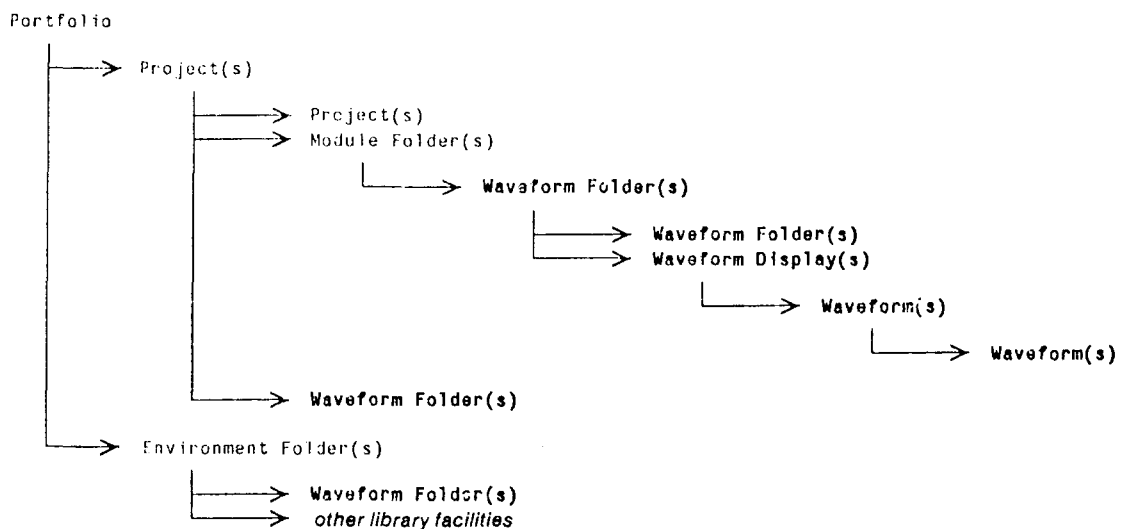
Portfolio

Project(s)

Project(s)
Module Folder(s)

Waveform Folder(s)

Waveform Folder(s)
Waveform Display(s)

Waveform(s)

Waveform(s)

Waveform Folder(s)

Environment Folder(s)

Waveform Folder(s)
other library facilities